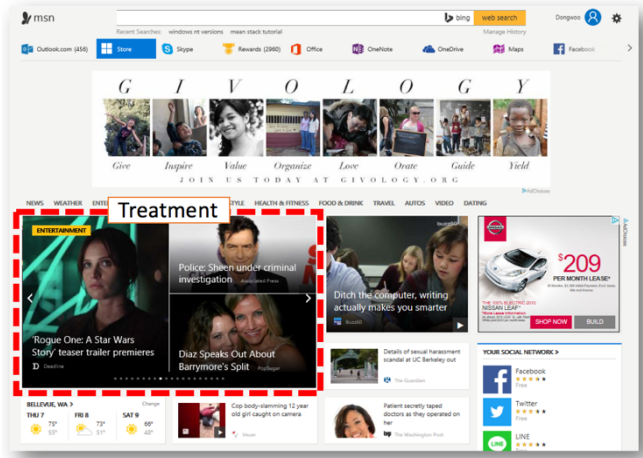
msn

bing web search

Recent Searches: windows nt versions mean stack tutorial

Manage History

Dongwoo

Outlook.com (456) Store Skype Rewards (2980) Office OneNote OneDrive Maps Facebook

G I V O L O G Y

Give Inspire Value Organize Love Orate Guide Yield

JOIN US TODAY AT GIVOLOGY.ORG

AdChoices

NEWS WEATHER ENTE Treatment STYLE HEALTH & FITNESS FOOD & DRINK TRAVEL AUTOS VIDEO DATING

ENTERTAINMENT

'Rogue One: A Star Wars Story' teaser trailer premieres

Deadline

Police: Sheen under criminal investigation

Associated Press

Diaz Speaks Out About Barrymore's Split

PopSugar

Ditch the computer, writing actually makes you smarter

Bustle

$209 PER MONTH LEASE*

NISSAN

SHOP NOW BUILD

Details of sexual harassment scandal at UC Berkeley out

The Guardian

YOUR SOCIAL NETWORK >

Facebook Free

Twitter Free

LINE Free

BELLEVUE, WA > Change

THU 7 75° 55°

FRI 8 73° 51°

SAT 9 66° 48°

Cop body-slamming 12 year old girl caught on camera

Newser

Patient secretly taped doctors as they operated on her

The Washington Post